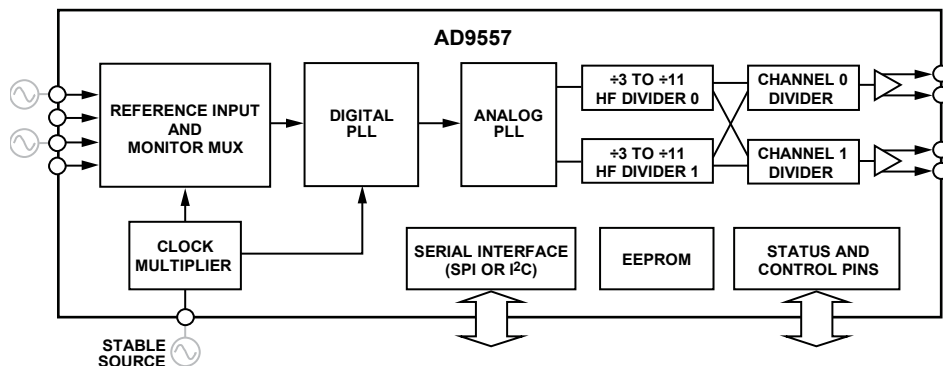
AD9557

REFERENCE INPUT AND MONITOR MUX

DIGITAL PLL

ANALOG PLL

÷3 TO ÷11 HF DIVIDER 0

÷3 TO ÷11 HF DIVIDER 1

CHANNEL 0 DIVIDER

CHANNEL 1 DIVIDER

CLOCK MULTIPLIER

SERIAL INTERFACE (SPI OR I$^2$C)

EEPROM

STATUS AND CONTROL PINS

STABLE SOURCE